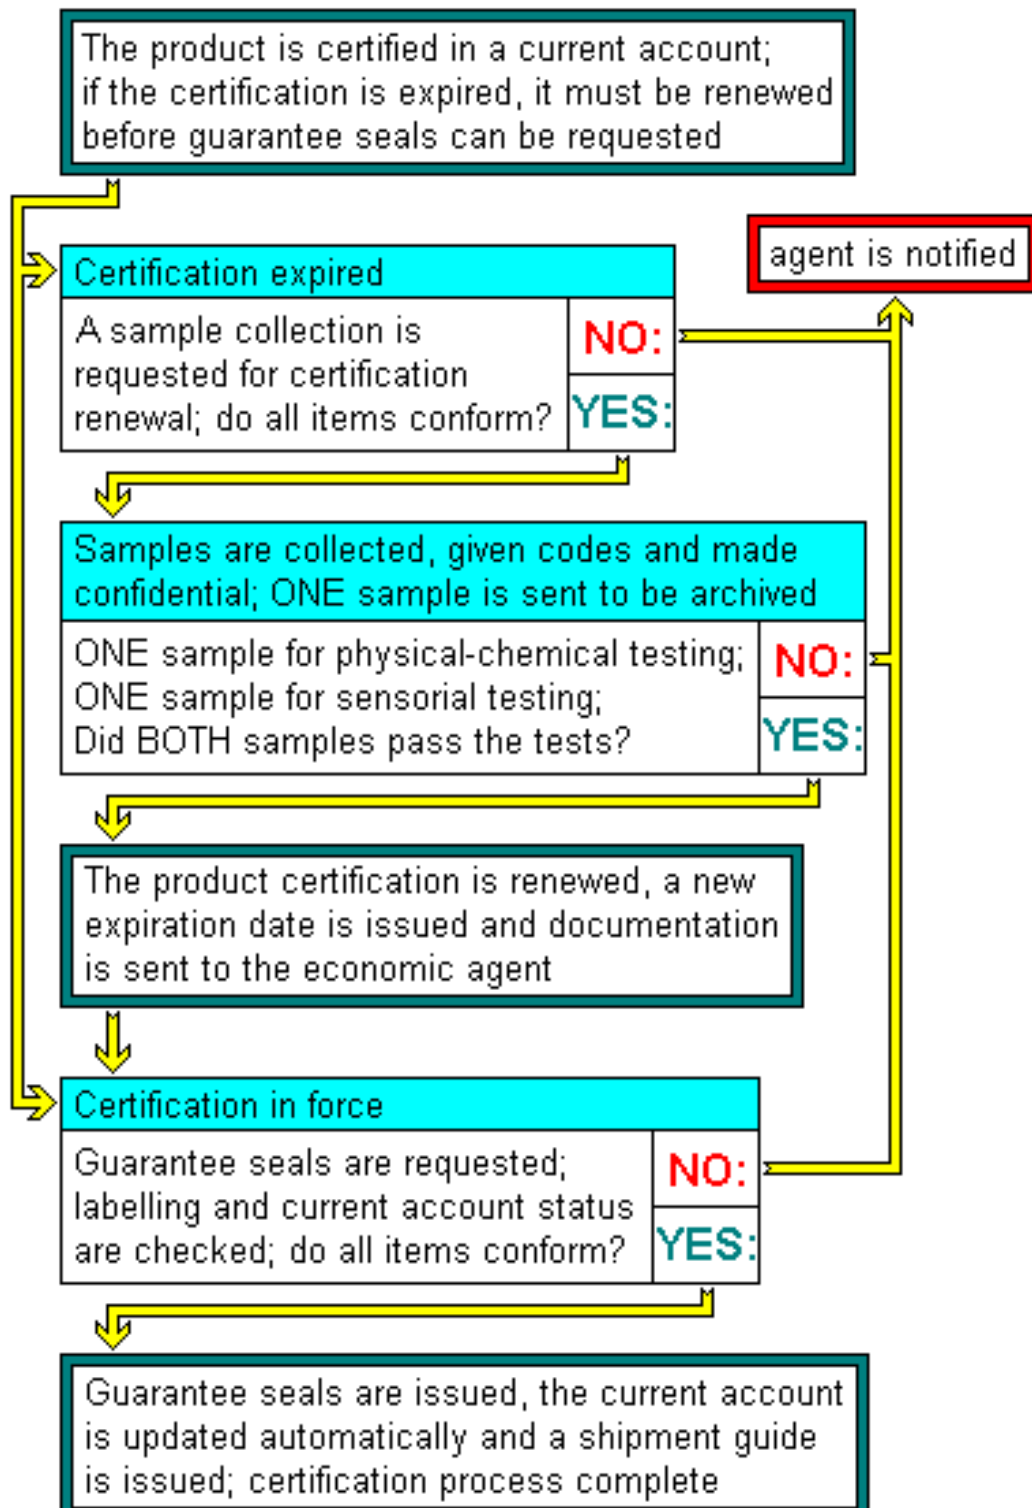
The product is certified in a current account; if the certification is expired, it must be renewed before guarantee seals can be requested

agent is notified

Certification expired

A sample collection is requested for certification renewal; do all items conform?

NO:

YES:

Samples are collected, given codes and made confidential; ONE sample is sent to be archived

ONE sample for physical-chemical testing; ONE sample for sensorial testing; Did BOTH samples pass the tests?

NO:

YES:

The product certification is renewed, a new expiration date is issued and documentation is sent to the economic agent

Certification in force

Guarantee seals are requested; labelling and current account status are checked; do all items conform?

NO:

YES:

Guarantee seals are issued, the current account is updated automatically and a shipment guide is issued; certification process complete